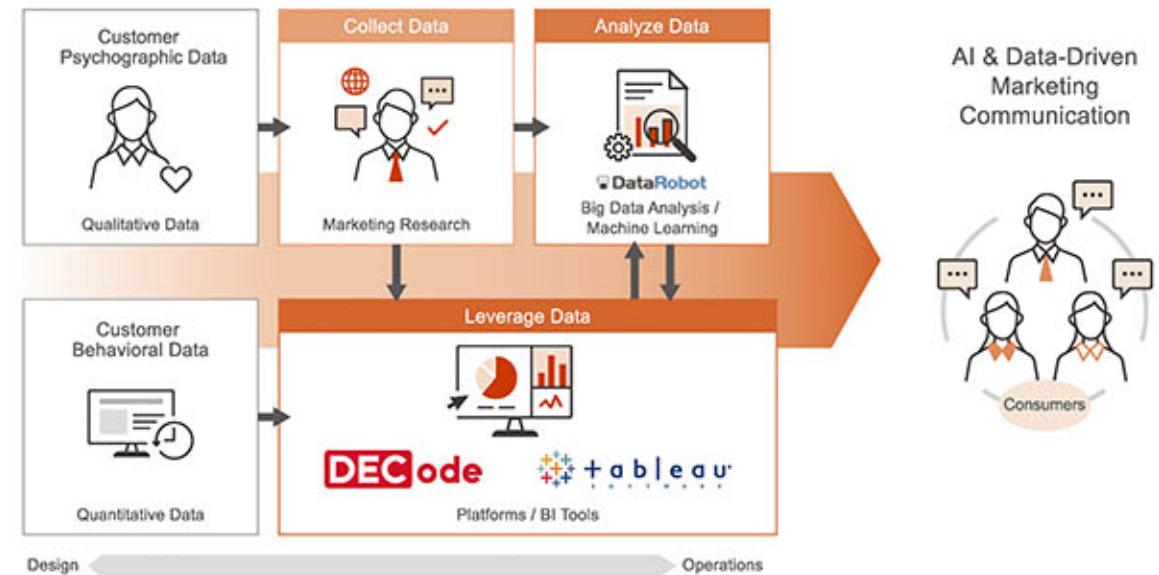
Customer Psychographic Data

Qualitative Data

Collect Data

Marketing Research

Analyze Data

DataRobot

Big Data Analysis / Machine Learning

AI & Data-Driven Marketing Communication

Customer Behavioral Data

Quantitative Data

Leverage Data

DECode

tableau

Platforms / BI Tools

Consumers

Design

Operations